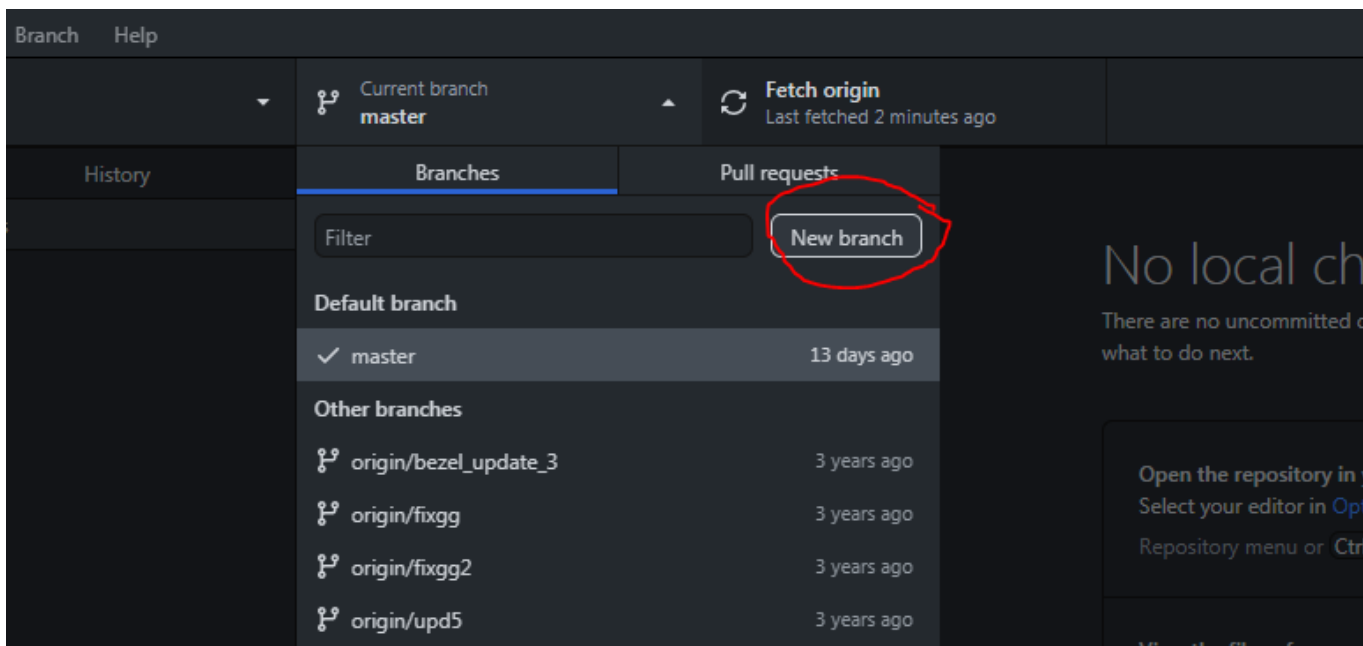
Branch Help

Current branch
master

Fetch origin
Last fetched 2 minutes ago

History

Branches

Pull requests

Filter

New branch

Default branch

master 13 days ago

Other branches

origin/bezel_update_3 3 years ago

origin/fixgg 3 years ago

origin/fixgg2 3 years ago

origin/upd5 3 years ago

No local ch

There are no uncommitted c
what to do next.

Open the repository in
Select your editor in Opt
Repository menu or Ctr